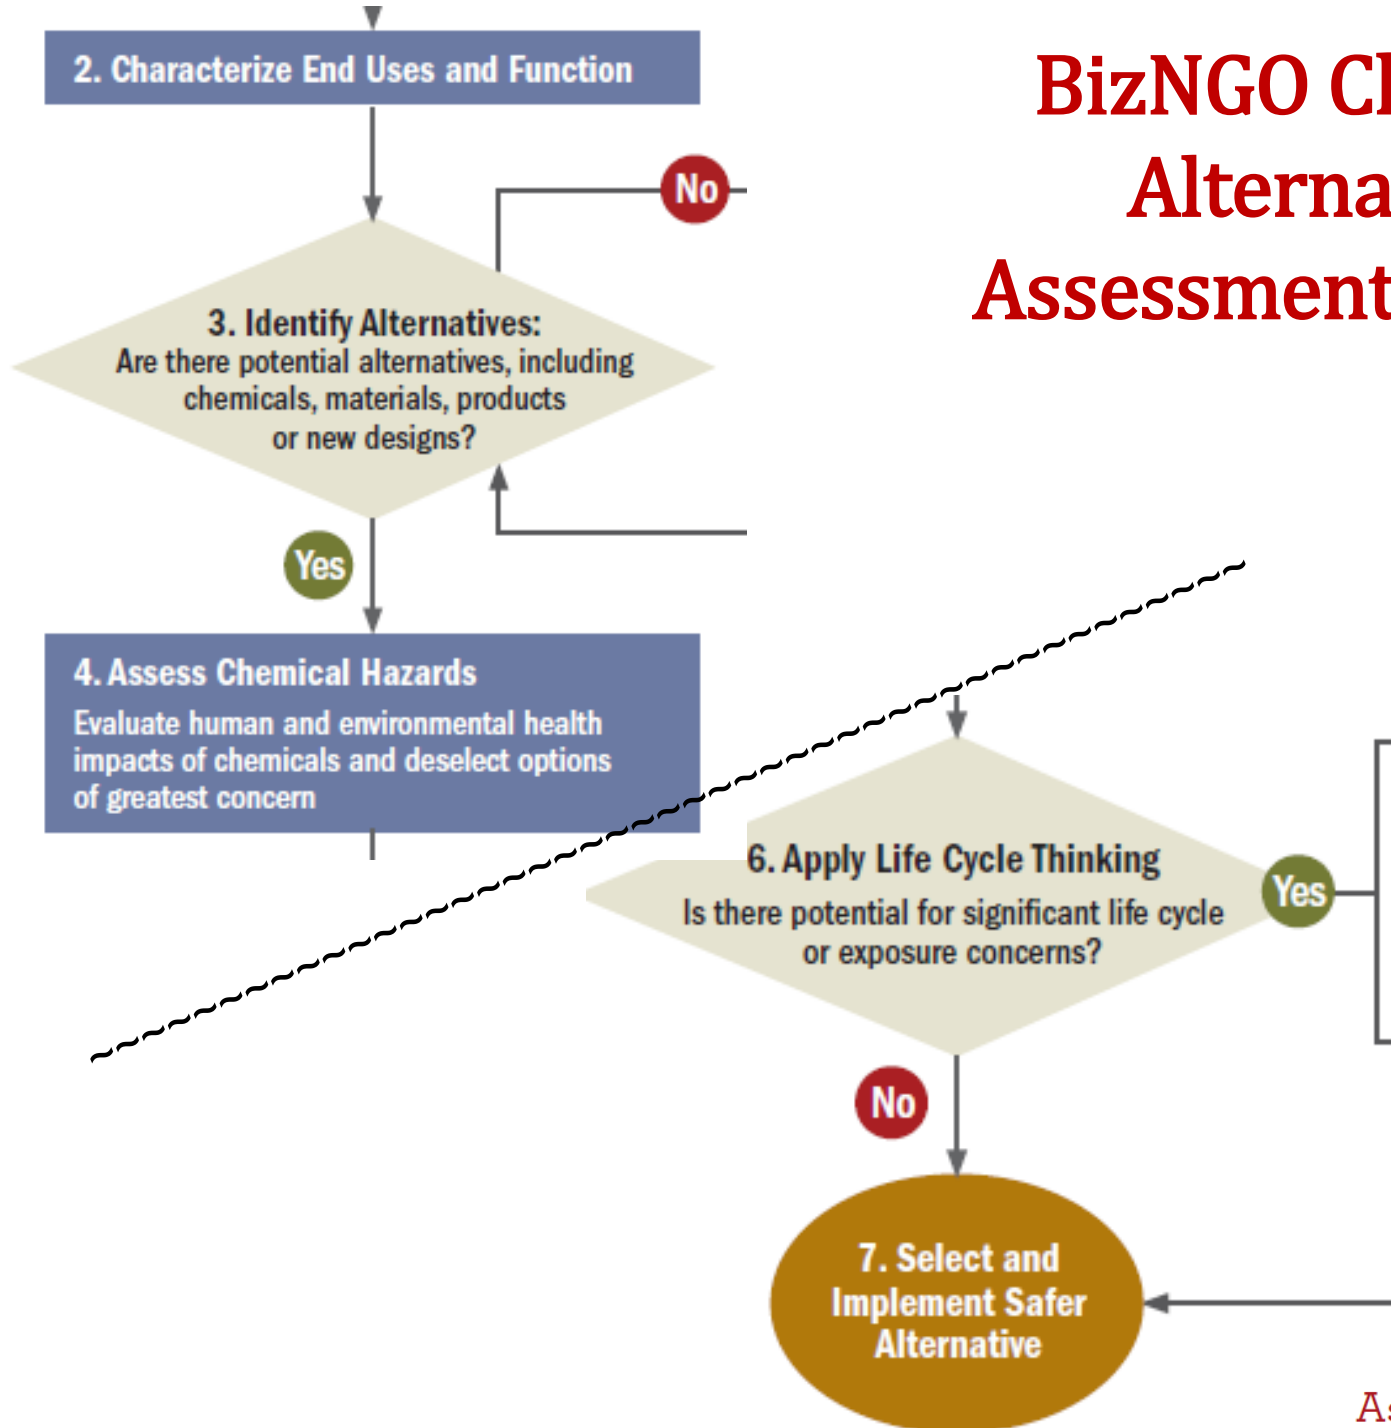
BizNGO Cl
Alterna
Assessment

2. Characterize End Uses and Function

No

3. Identify Alternatives:
Are there potential alternatives, including chemicals, materials, products or new designs?

Yes

4. Assess Chemical Hazards
Evaluate human and environmental health impacts of chemicals and deselect options of greatest concern

6. Apply Life Cycle Thinking
Is there potential for significant life cycle or exposure concerns?

Yes

No

7. Select and Implement Safer Alternative

A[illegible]